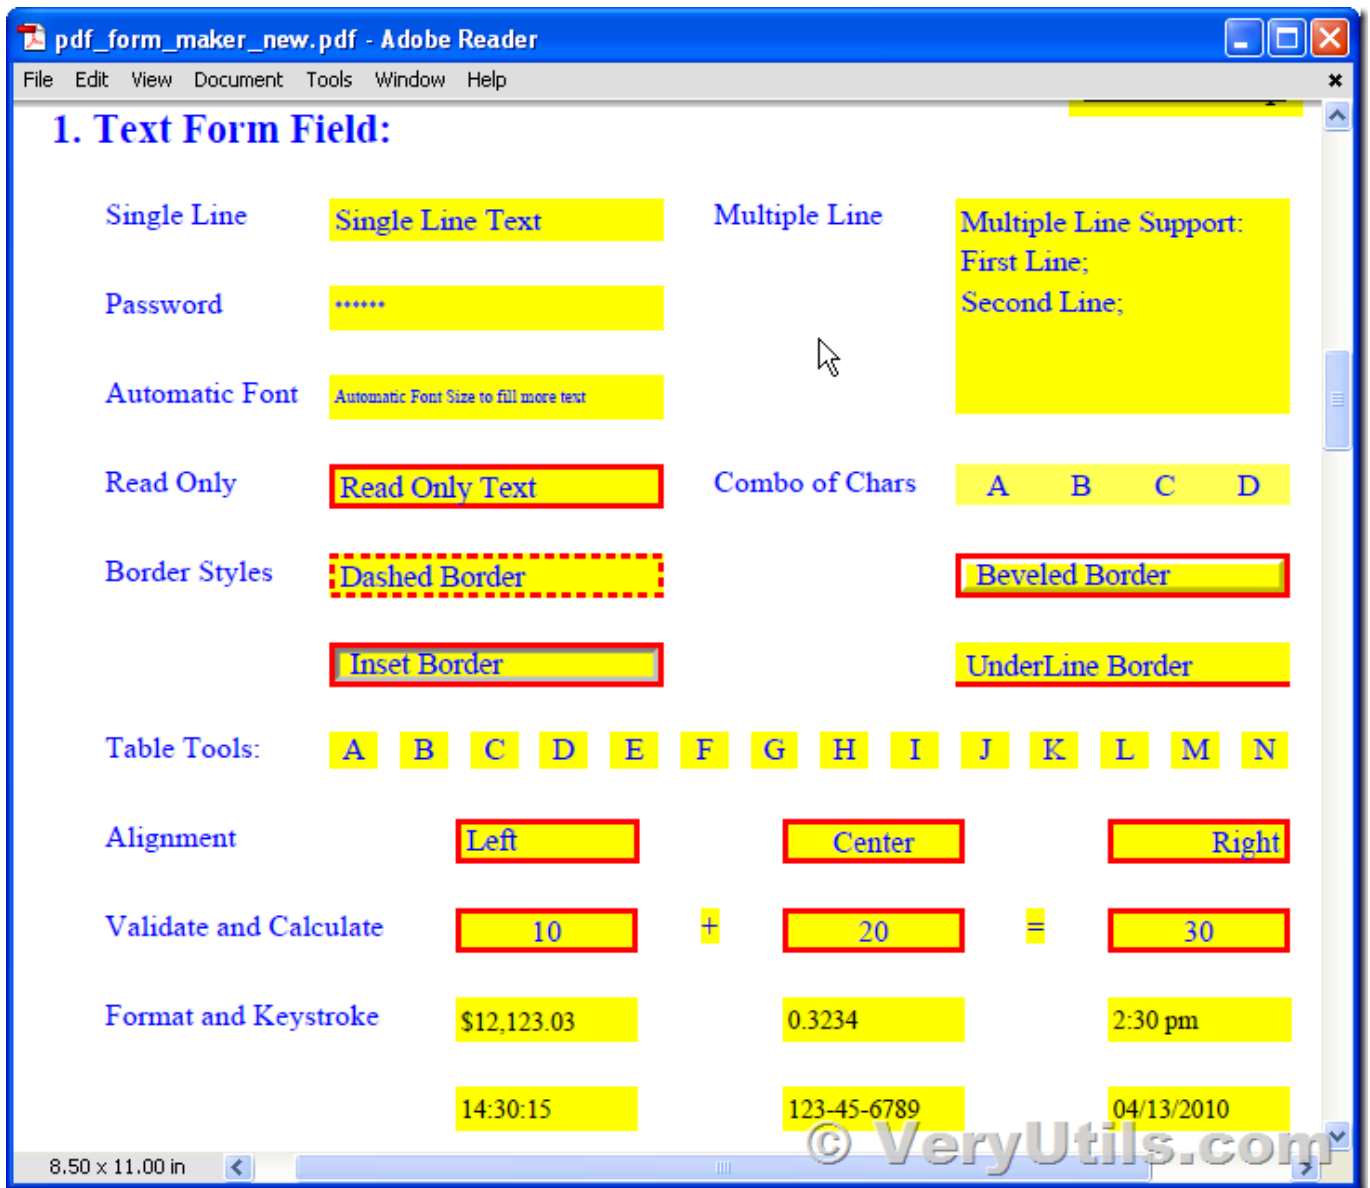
pdf_form_maker_new.pdf - Adobe Reader

File Edit View Document Tools Window Help

1. Text Form Field:

Single Line Single Line Text Multiple Line Multiple Line Support: First Line; Second Line;

Password ••••••

Automatic Font Automatic Font Size to fill more text

Read Only Read Only Text Combo of Chars A B C D

Border Styles Dashed Border Beveled Border

Inset Border UnderLine Border

Table Tools:

| A | B | C | D | E | F | G | H | I | J | K | L | M | N |
|---|---|---|---|---|---|---|---|---|---|---|---|---|---|

Alignment Left Center Right

Validate and Calculate 10 + 20 = 30

Format and Keystroke $12,123.03 0.3234 2:30 pm

14:30:15 123-45-6789 04/13/2010

8.50 x 11.00 in

© VeryUtils.com